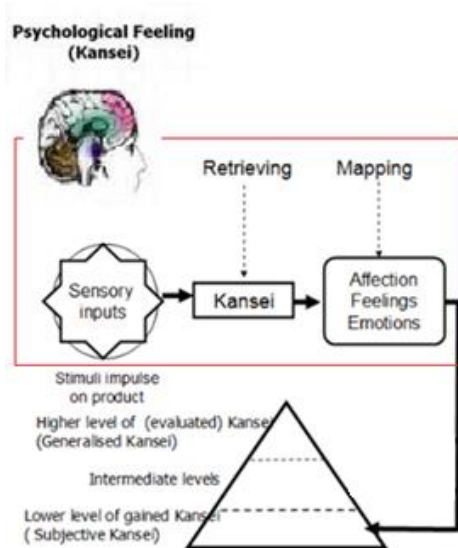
Psychological Feeling (Kansei)

Retrieving

Mapping

Sensory inputs

Kansei

Affection Feelings Emotions

Stimuli impulse on product

Higher level of (evaluated) Kansei (Generalised Kansei)

Intermediate levels

Lower level of gained Kansei ( Subjective Kansei)